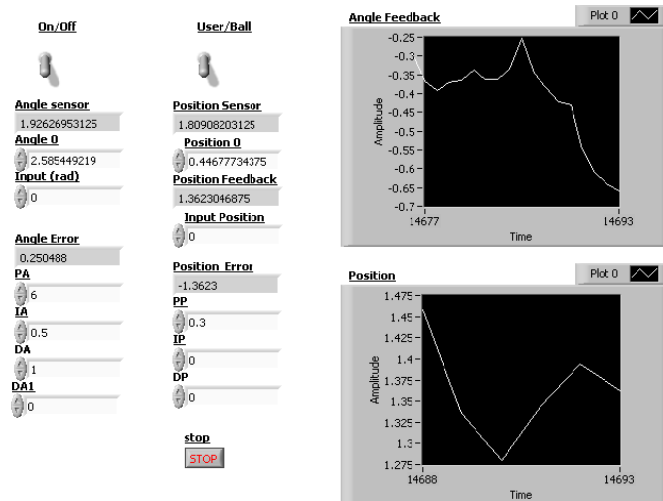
On/Off

Angle sensor
1.92626953125
Angle 0
2.585449219
Input (rad)
0

Angle Error
0.250488
PA
6
IA
0.5
DA
1
DA1
0

User/Ball

Position Sensor
1.80908203125
Position 0
0.44677734375
Position Feedback
1.3623046875
Input Position
0

Position Error
-1.3623
PP
0.3
IP
0
DP
0

stop
STOP

Angle Feedback
Plot 0
-0.25
-0.3
-0.35
-0.4
-0.45
-0.5
-0.55
-0.6
-0.65
-0.7
Amplitude
14677
14693
Time

Position
Plot 0
1.475
1.45
1.425
1.4
1.375
1.35
1.325
1.3
1.275
Amplitude
14688
14693
Time